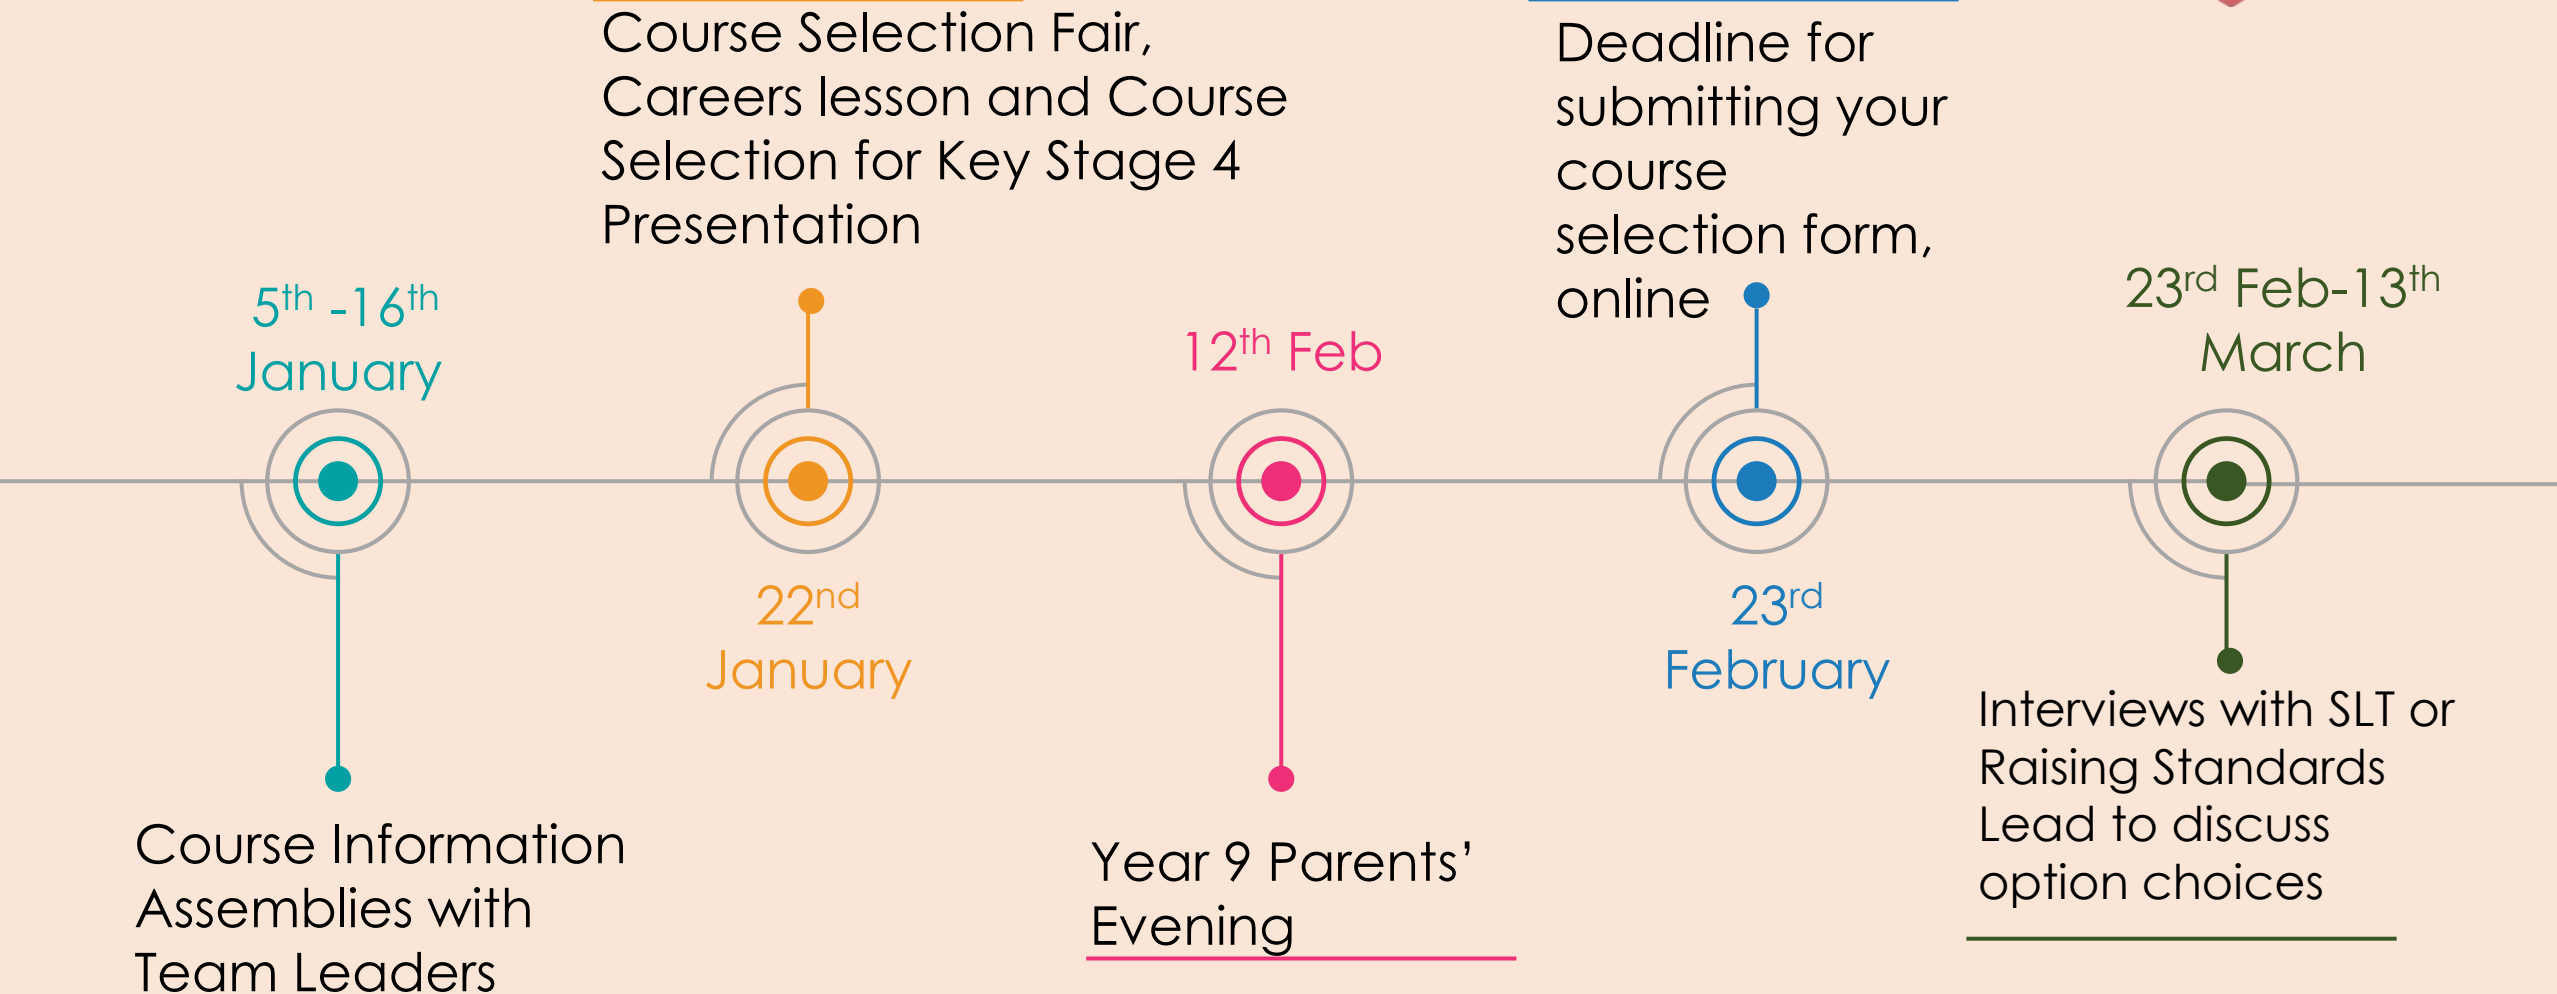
Course Selection Fair, Careers lesson and Course Selection for Key Stage 4 Presentation

Deadline for submitting your course selection form, online

$5^{th}$ -$16^{th}$ January

$12^{th}$ Feb

$23^{rd}$ Feb-$13^{th}$ March

$22^{nd}$ January

$23^{rd}$ February

Interviews with SLT or Raising Standards Lead to discuss option choices

Course Information Assemblies with Team Leaders

Year 9 Parents' Evening